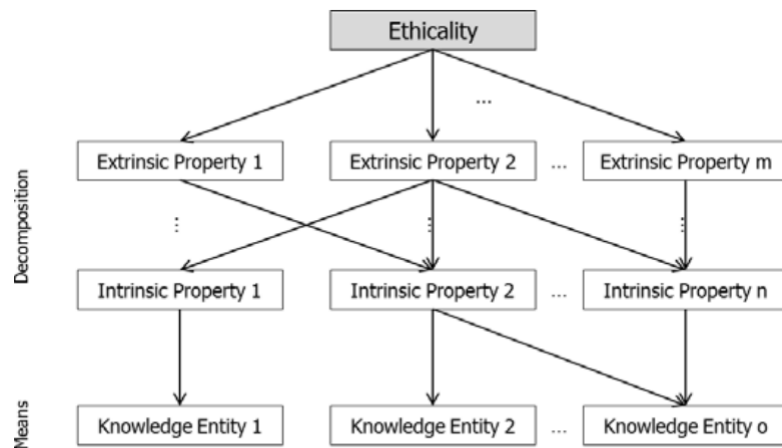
Ethicality

...

Extrinsic Property 1

Extrinsic Property 2

...

Extrinsic Property m

Decomposition

⋮

⋮

⋮

Intrinsic Property 1

Intrinsic Property 2

...

Intrinsic Property n

Means

Knowledge Entity 1

Knowledge Entity 2

...

Knowledge Entity o